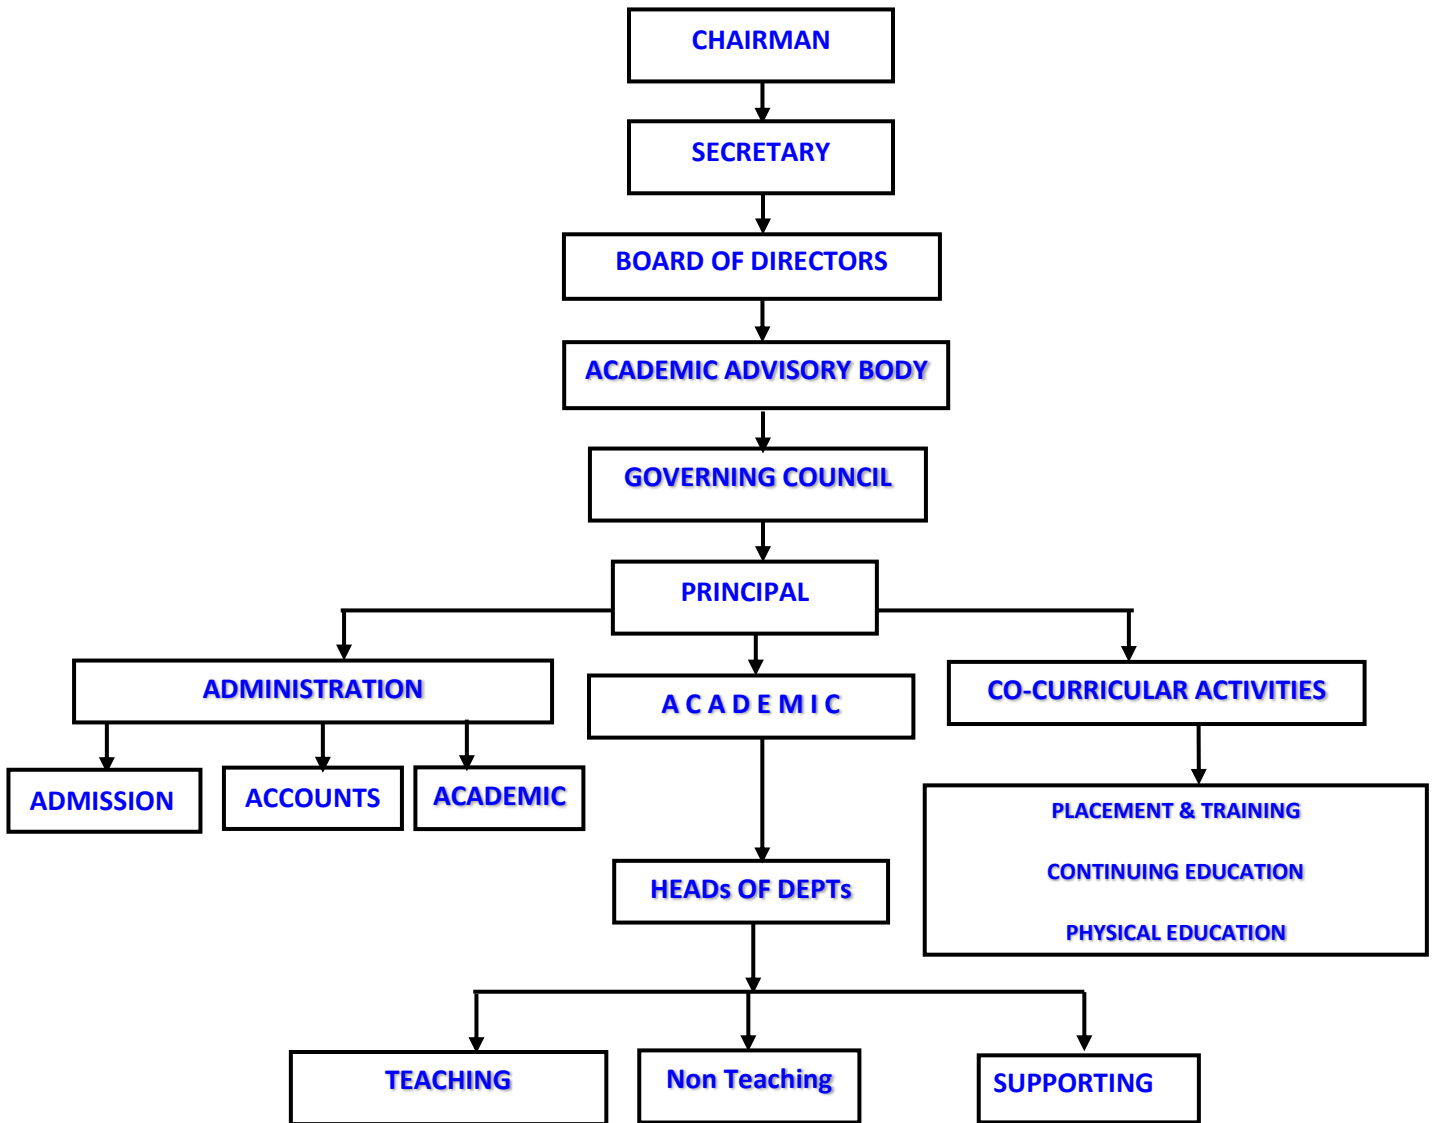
CHAIRMAN

SECRETARY

BOARD OF DIRECTORS

ACADEMIC ADVISORY BODY

GOVERNING COUNCIL

PRINCIPAL

ADMINISTRATION

ACADEMIC

CO-CURRICULAR ACTIVITIES

ADMISSION

ACCOUNTS

ACADEMIC

PLACEMENT & TRAINING

CONTINUING EDUCATION

PHYSICAL EDUCATION

HEADs OF DEPTs

TEACHING

Non Teaching

SUPPORTING